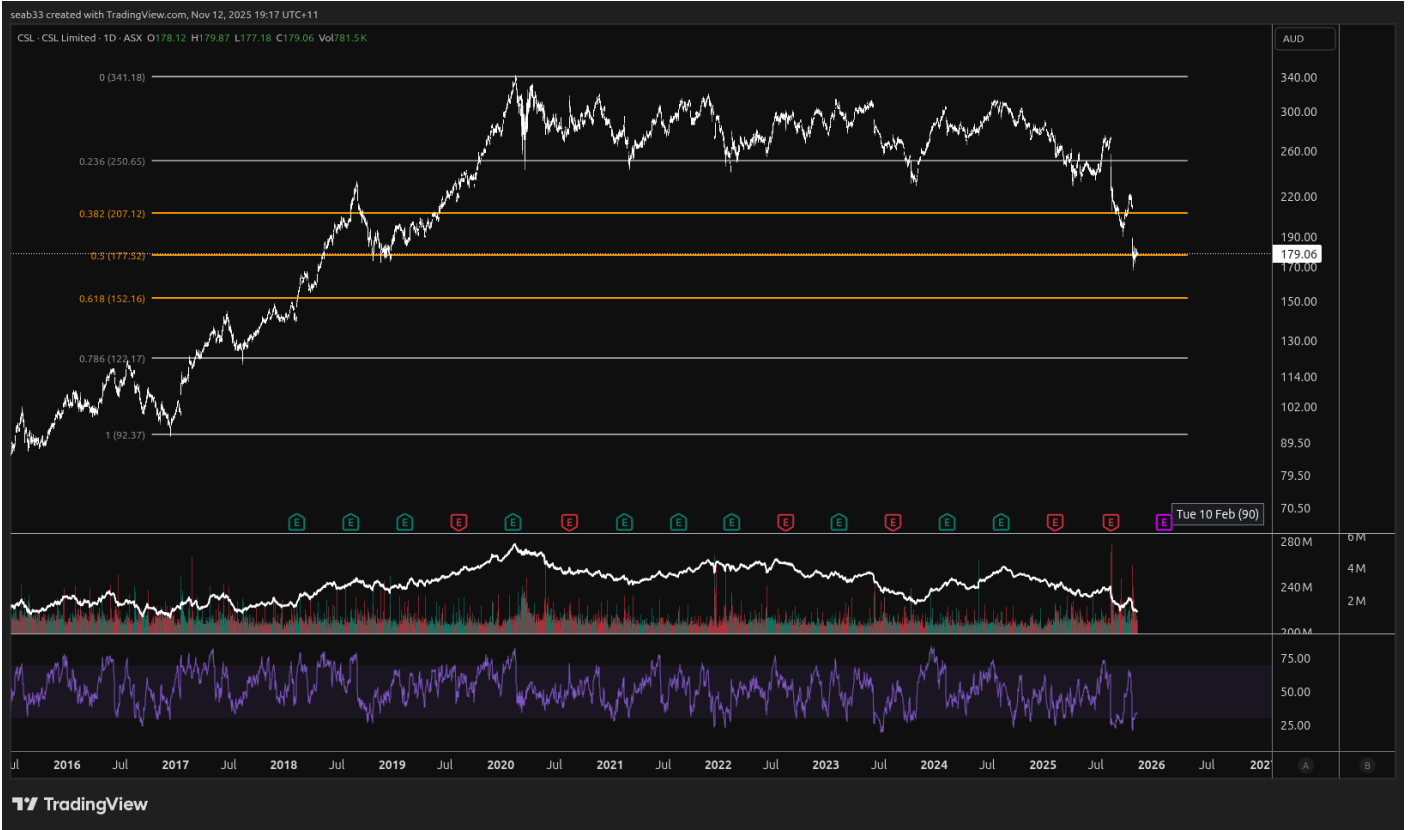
seab33 created with TradingView.com, Nov 12, 2025 19:17 UTC+11

CSL · CSL Limited · 1D · ASX O178.12 H179.87 L177.18 C179.06 Vol781.5 K

AUD

0 (341.18)
0.236 (250.65)
0.382 (207.12)
0.5 (177.52)
0.618 (152.16)
0.786 (122.17)
1 (92.37)

340.00
300.00
260.00
220.00
190.00
179.06
170.00
150.00
130.00
114.00
102.00
89.50
79.50
70.50

E E E E E E E E E E E E E E E E E

Tue 10 Feb (90)

280 M
240 M
200 M
6 M
4 M
2 M

75.00
50.00
25.00

Jul 2016 Jul 2017 Jul 2018 Jul 2019 Jul 2020 Jul 2021 Jul 2022 Jul 2023 Jul 2024 Jul 2025 Jul 2026 Jul 2027

A B

TradingView